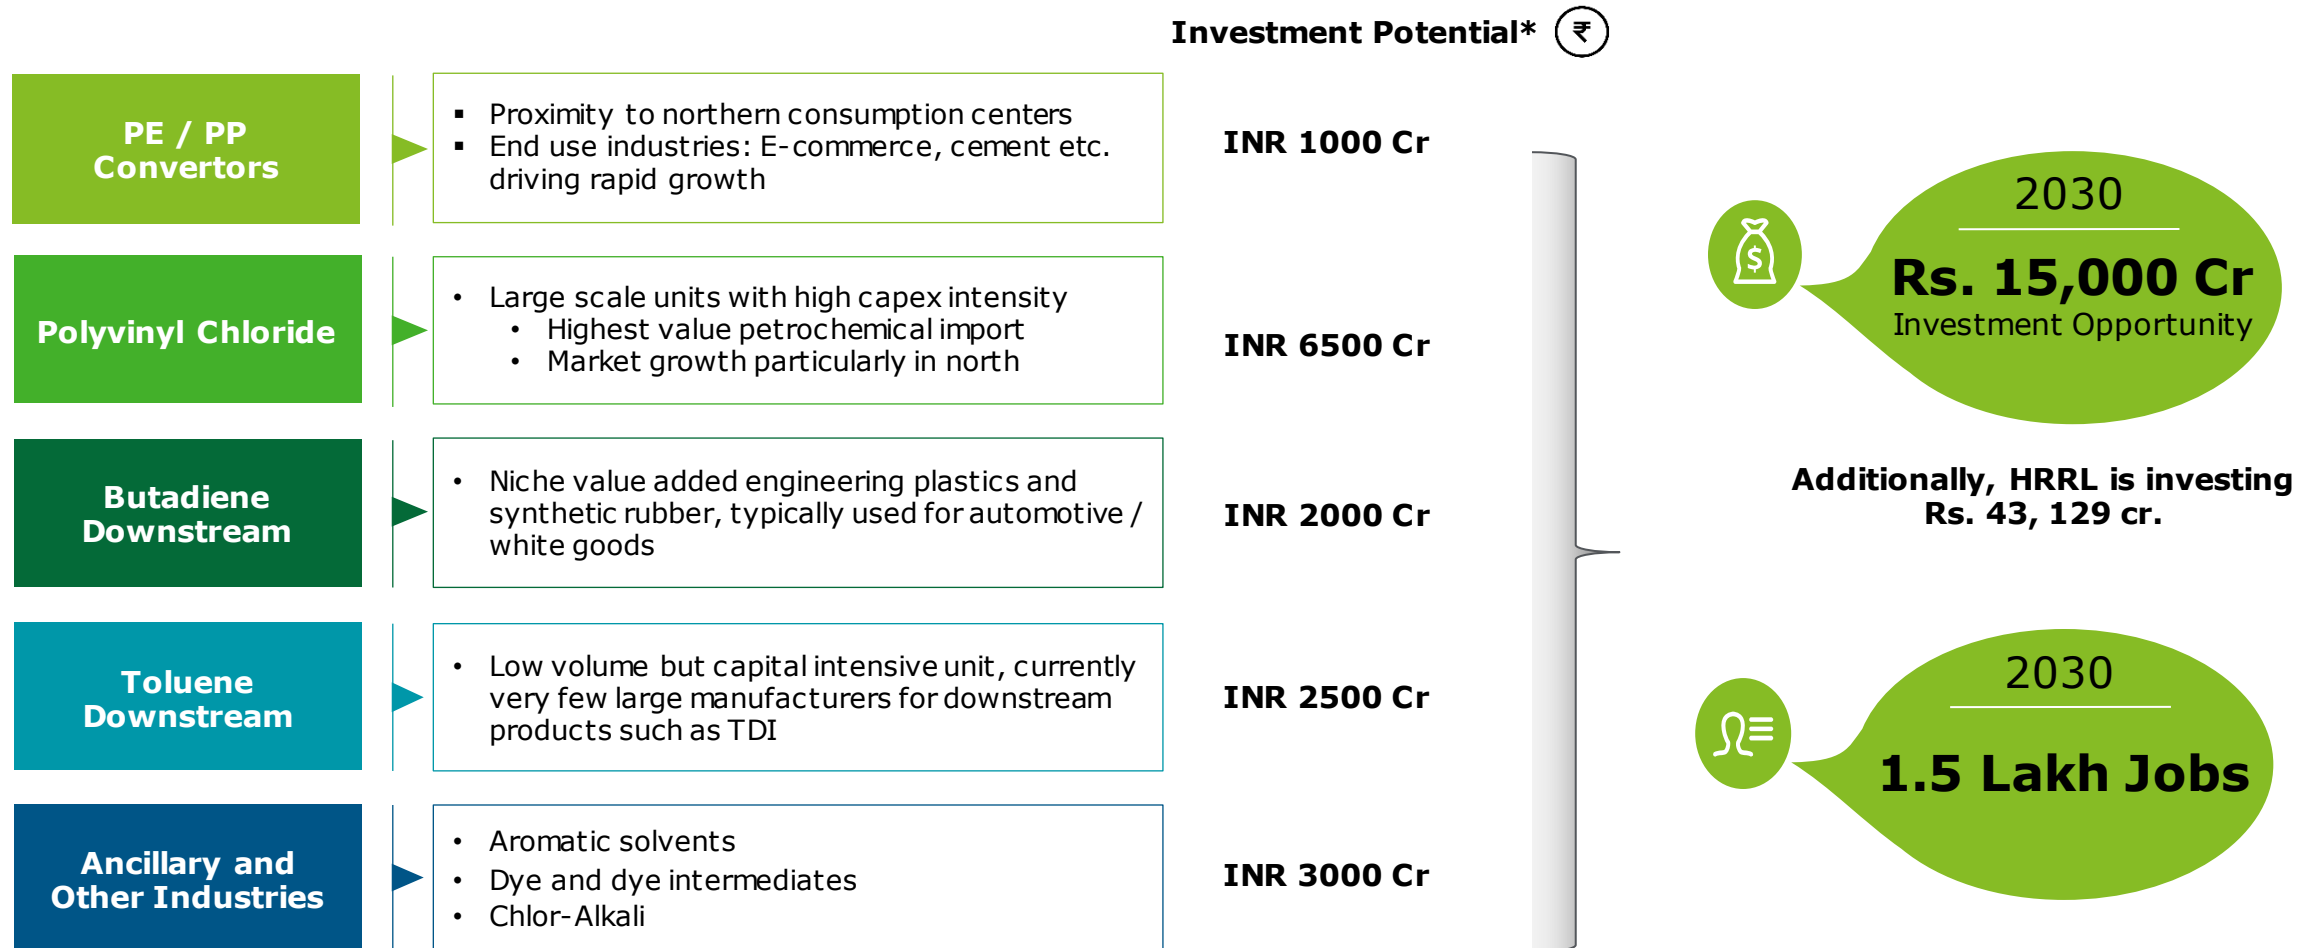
Investment Potential* ₹

PE / PP Convertors

- Proximity to northern consumption centers
- End use industries: E-commerce, cement etc. driving rapid growth

INR 1000 Cr

Polyvinyl Chloride

- Large scale units with high capex intensity
  - Highest value petrochemical import
  - Market growth particularly in north

INR 6500 Cr

Butadiene Downstream

- Niche value added engineering plastics and synthetic rubber, typically used for automotive / white goods

INR 2000 Cr

Toluene Downstream

- Low volume but capital intensive unit, currently very few large manufacturers for downstream products such as TDI

INR 2500 Cr

Ancillary and Other Industries

- Aromatic solvents
- Dye and dye intermediates
- Chlor-Alkali

INR 3000 Cr

2030

Rs. 15,000 Cr

Investment Opportunity

Additionally, HRRL is investing Rs. 43, 129 cr.

2030

1.5 Lakh Jobs